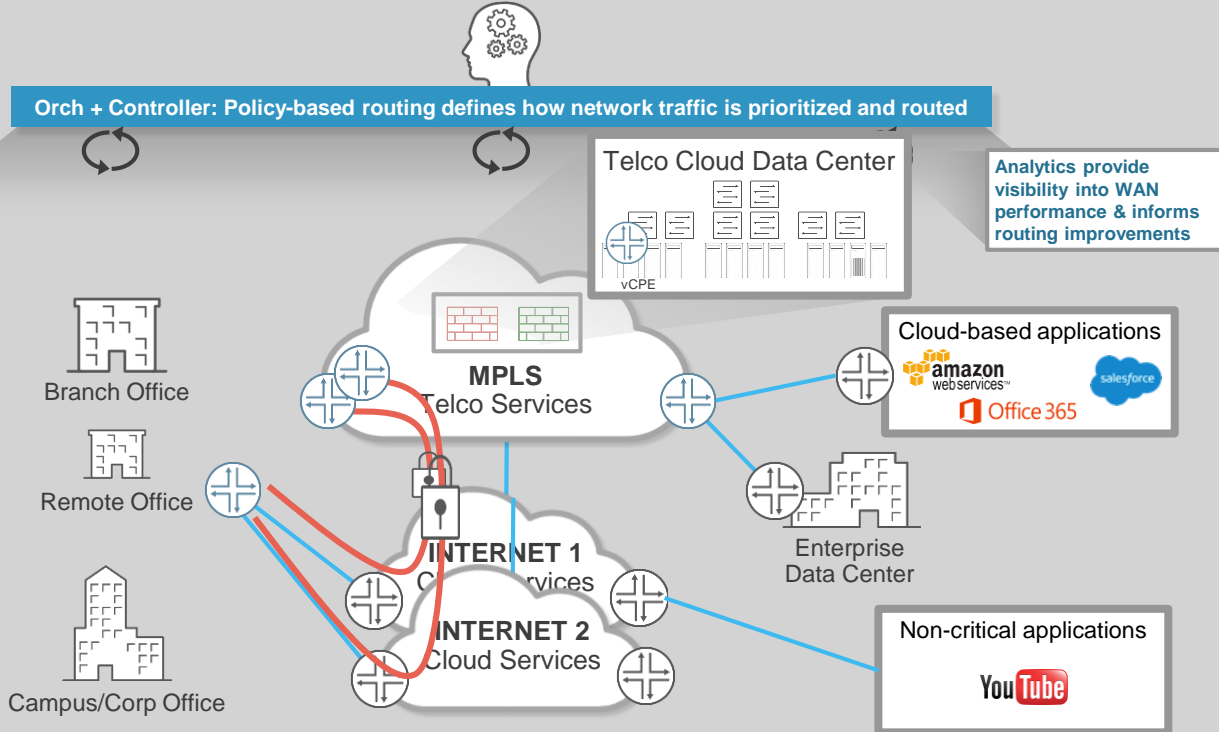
Orch + Controller: Policy-based routing defines how network traffic is prioritized and routed

Telco Cloud Data Center

vCPE

Analytics provide visibility into WAN performance & informs routing improvements

MPLS
Telco Services

Cloud-based applications

amazon web services™

salesforce

Office 365

Branch Office

Remote Office

INTERNET 1
C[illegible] Services

INTERNET 2
Cloud Services

Enterprise Data Center

Non-critical applications

YouTube

Campus/Corp Office